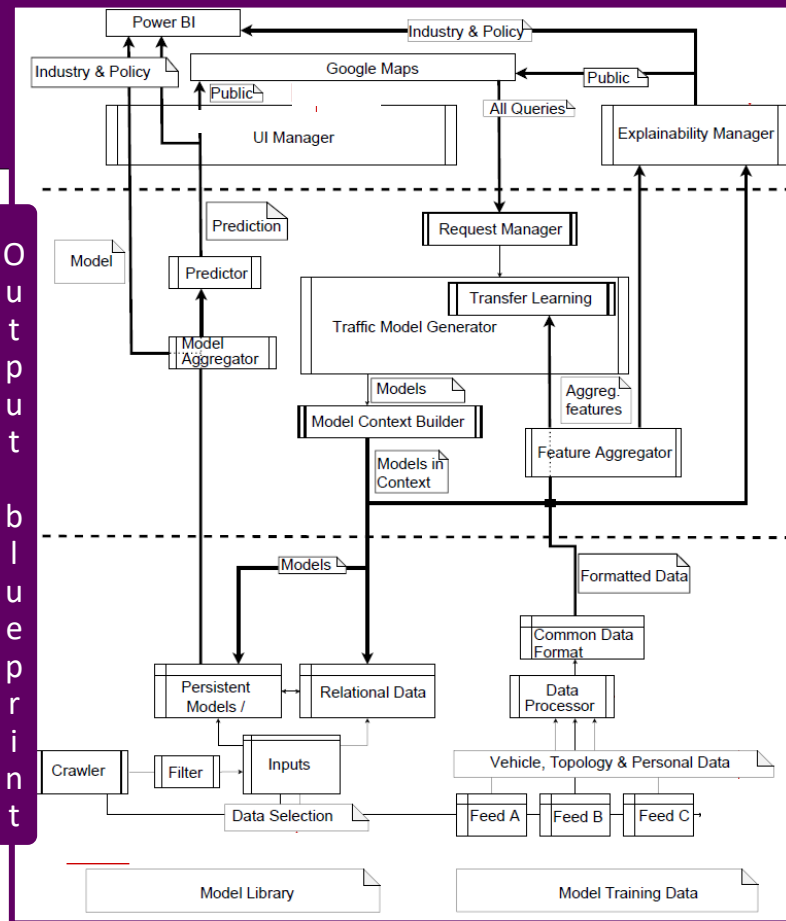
Output blueprint

Power BI

Industry & Policy

Industry & Policy

Google Maps

Public

Public

All Queries

UI Manager

Explainability Manager

Prediction

Request Manager

Model

Predictor

Transfer Learning

Traffic Model Generator

Model Aggregator

Models

Aggreg. features

Model Context Builder

Models in Context

Feature Aggregator

Models

Formatted Data

Common Data Format

Persistent Models /

Relational Data

Data Processor

Vehicle, Topology & Personal Data

Crawler

Filter

Inputs

Data Selection

Feed A

Feed B

Feed C

Model Library

Model Training Data